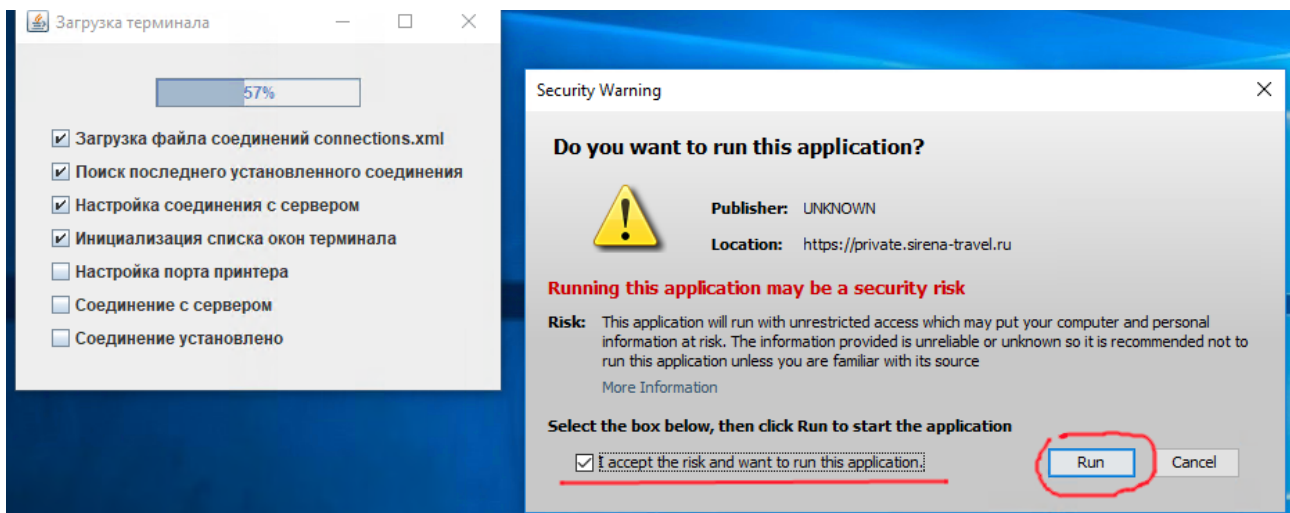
Загрузка терминала

57%

Загрузка файла соединений connections.xml
Поиск последнего установленного соединения
Настройка соединения с сервером
Инициализация списка окон терминала
Настройка порта принтера
Соединение с сервером
Соединение установлено

Security Warning

Do you want to run this application?

Publisher: UNKNOWN
Location: https://private.sirena-travel.ru

Running this application may be a security risk

Risk: This application will run with unrestricted access which may put your computer and personal information at risk. The information provided is unreliable or unknown so it is recommended not to run this application unless you are familiar with its source

More Information

Select the box below, then click Run to start the application

I accept the risk and want to run this application.

Run
Cancel